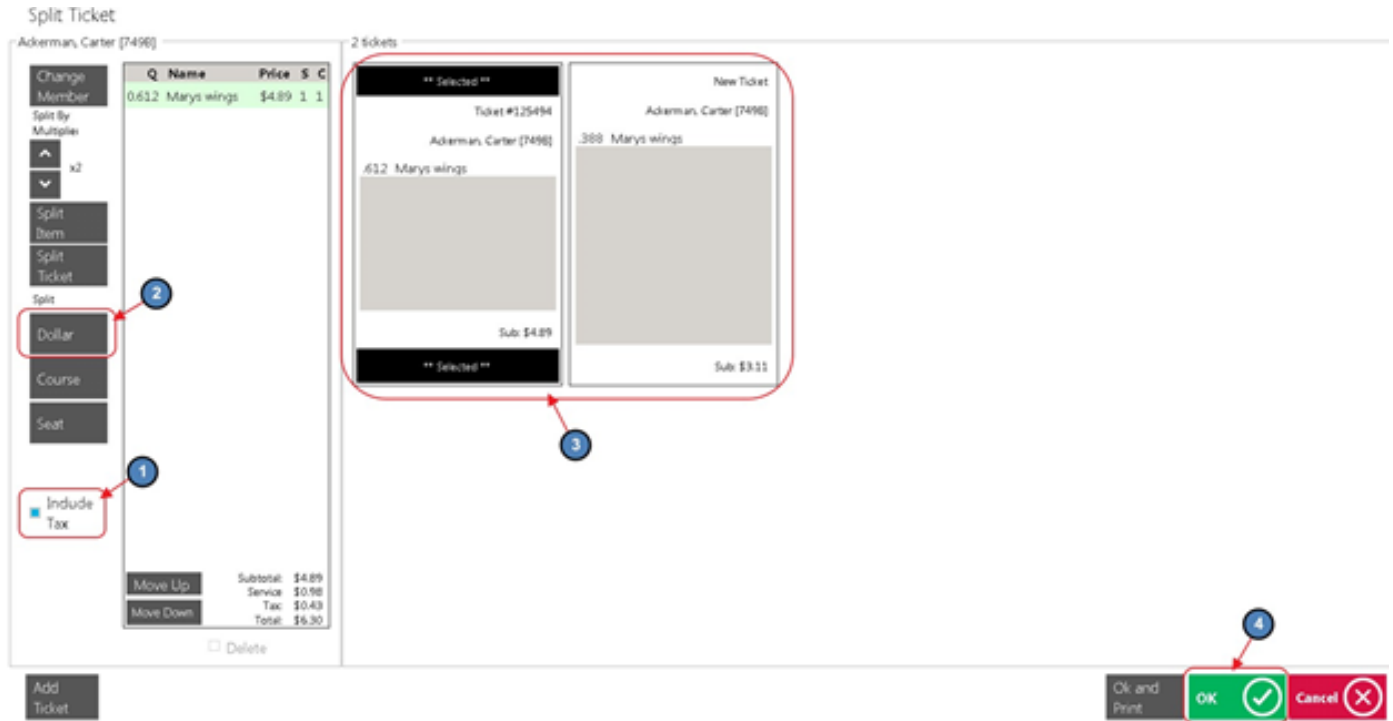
Split Ticket

Ackerman, Carter [7498]

Change Member

Split By Multiplier

x2

Split Item

Split Ticket

Split

Dollar

Course

Seat

Include Tax

| Q | Name | Price | S | C |
|---|---|---|---|---|
| 0.612 | Marys wings | $4.89 | 1 | 1 |

Move Up

Move Down

Subtotal: $4.89
Service: $0.98
Tax: $0.43
Total: $6.30

Delete

2 tickets

** Selected **

Ticket #125494

Ackerman, Carter [7498]

.612 Marys wings

Sub: $4.89

** Selected **

New Ticket

Ackerman, Carter [7498]

.388 Marys wings

Sub: $3.11

2

1

3

4

Add Ticket

Ok and Print

OK

Cancel